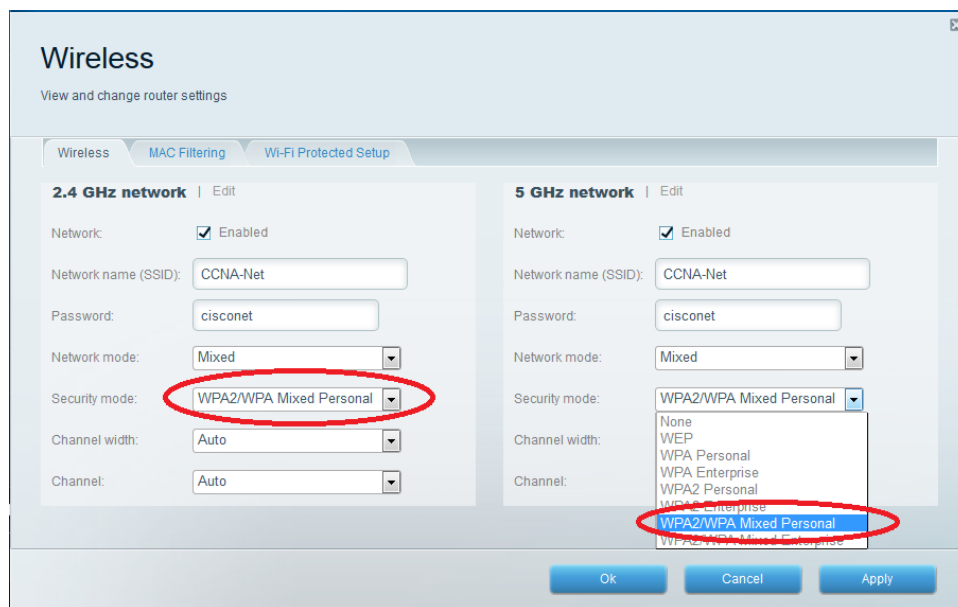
Wireless

View and change router settings

Wireless | MAC Filtering | Wi-Fi Protected Setup

2.4 GHz network | Edit

Network: Enabled

Network name (SSID): CCNA-Net

Password: cisconet

Network mode: Mixed

Security mode: WPA2/WPA Mixed Personal

Channel width: Auto

Channel: Auto

5 GHz network | Edit

Network: Enabled

Network name (SSID): CCNA-Net

Password: cisconet

Network mode: Mixed

Security mode: WPA2/WPA Mixed Personal

Channel width:

Channel:

None
WEP
WPA Personal
WPA Enterprise
WPA2 Personal
WPA2 Enterprise
WPA2/WPA Mixed Personal
WPA2/WPA Mixed Enterprise

Ok Cancel Apply